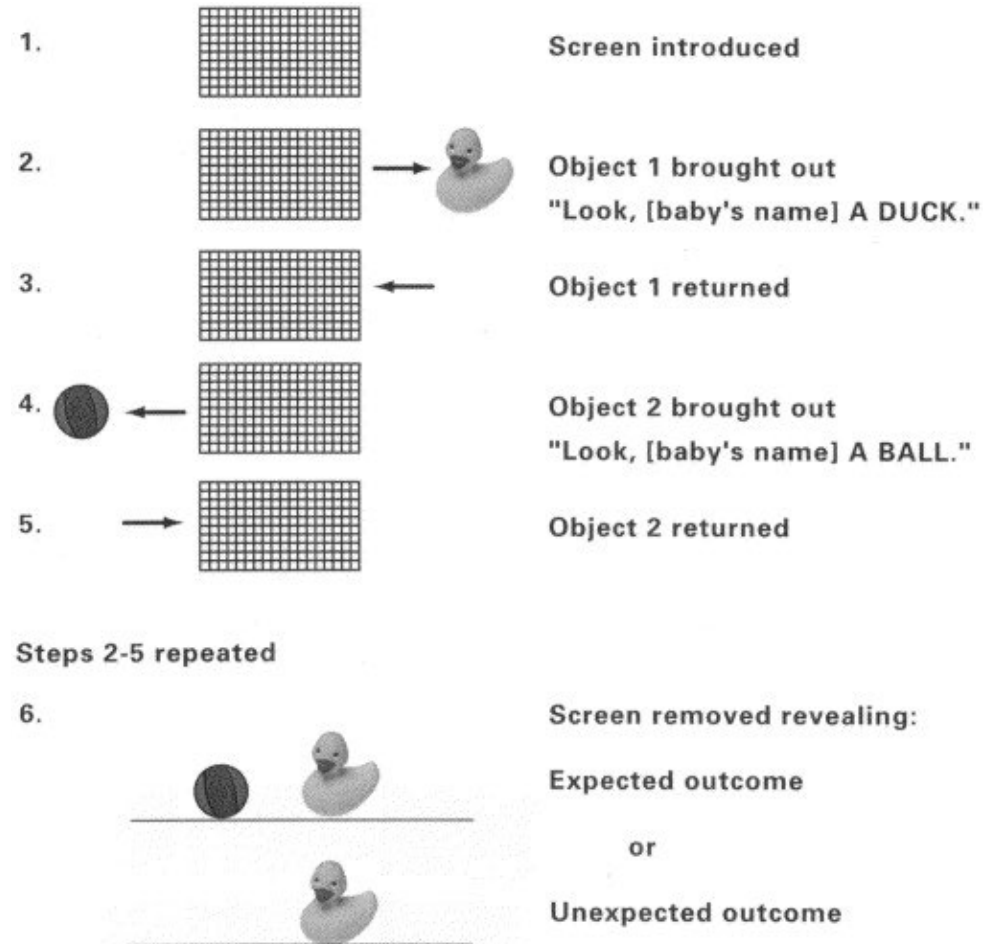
1.

Screen introduced

2.

Object 1 brought out
"Look, [baby's name] A DUCK."

3.

Object 1 returned

4.

Object 2 brought out
"Look, [baby's name] A BALL."

5.

Object 2 returned

Steps 2-5 repeated

6.

Screen removed revealing:

Expected outcome

or

Unexpected outcome